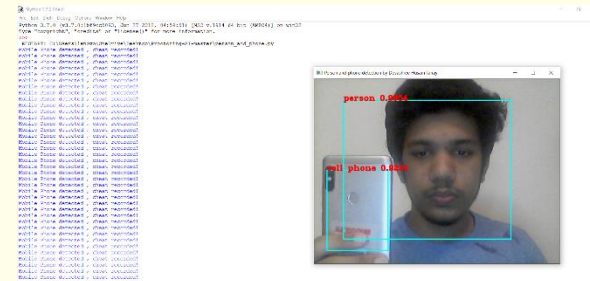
Python 3.7.0 Shell

File Edit Shell Debug Options Window Help

Python 3.7.0 (v3.7.0:1bf9cc5093, Jun 27 2018, 04:59:51) [MSC v.1914 64 bit (AMD64)] on win32
Type "copyright", "credits" or "license()" for more information.
>>>
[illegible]
Mobile phone detected , fps= recorded
Mobile phone detected , fps= recorded
Mobile phone detected , fps= recorded
Mobile phone detected , fps= recorded
Mobile phone detected , fps= recorded
Mobile phone detected , fps= recorded
Mobile phone detected , fps= recorded
Mobile phone detected , fps= recorded
Mobile phone detected , fps= recorded
Mobile phone detected , fps= recorded
Mobile phone detected , fps= recorded
Mobile phone detected , fps= recorded
Mobile phone detected , fps= recorded
Mobile phone detected , fps= recorded
Mobile phone detected , fps= recorded
Mobile phone detected , fps= recorded
Mobile phone detected , fps= recorded
Mobile phone detected , fps= recorded
Mobile phone detected , fps= recorded
Mobile phone detected , fps= recorded
Mobile phone detected , fps= recorded
Mobile phone detected , fps= recorded
Mobile phone detected , fps= recorded
Mobile phone detected , fps= recorded
Mobile phone detected , fps= recorded
Mobile phone detected , fps= recorded
Mobile phone detected , fps= recorded

Person and phone detection by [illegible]

person 0.9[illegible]
cell phone 0.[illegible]